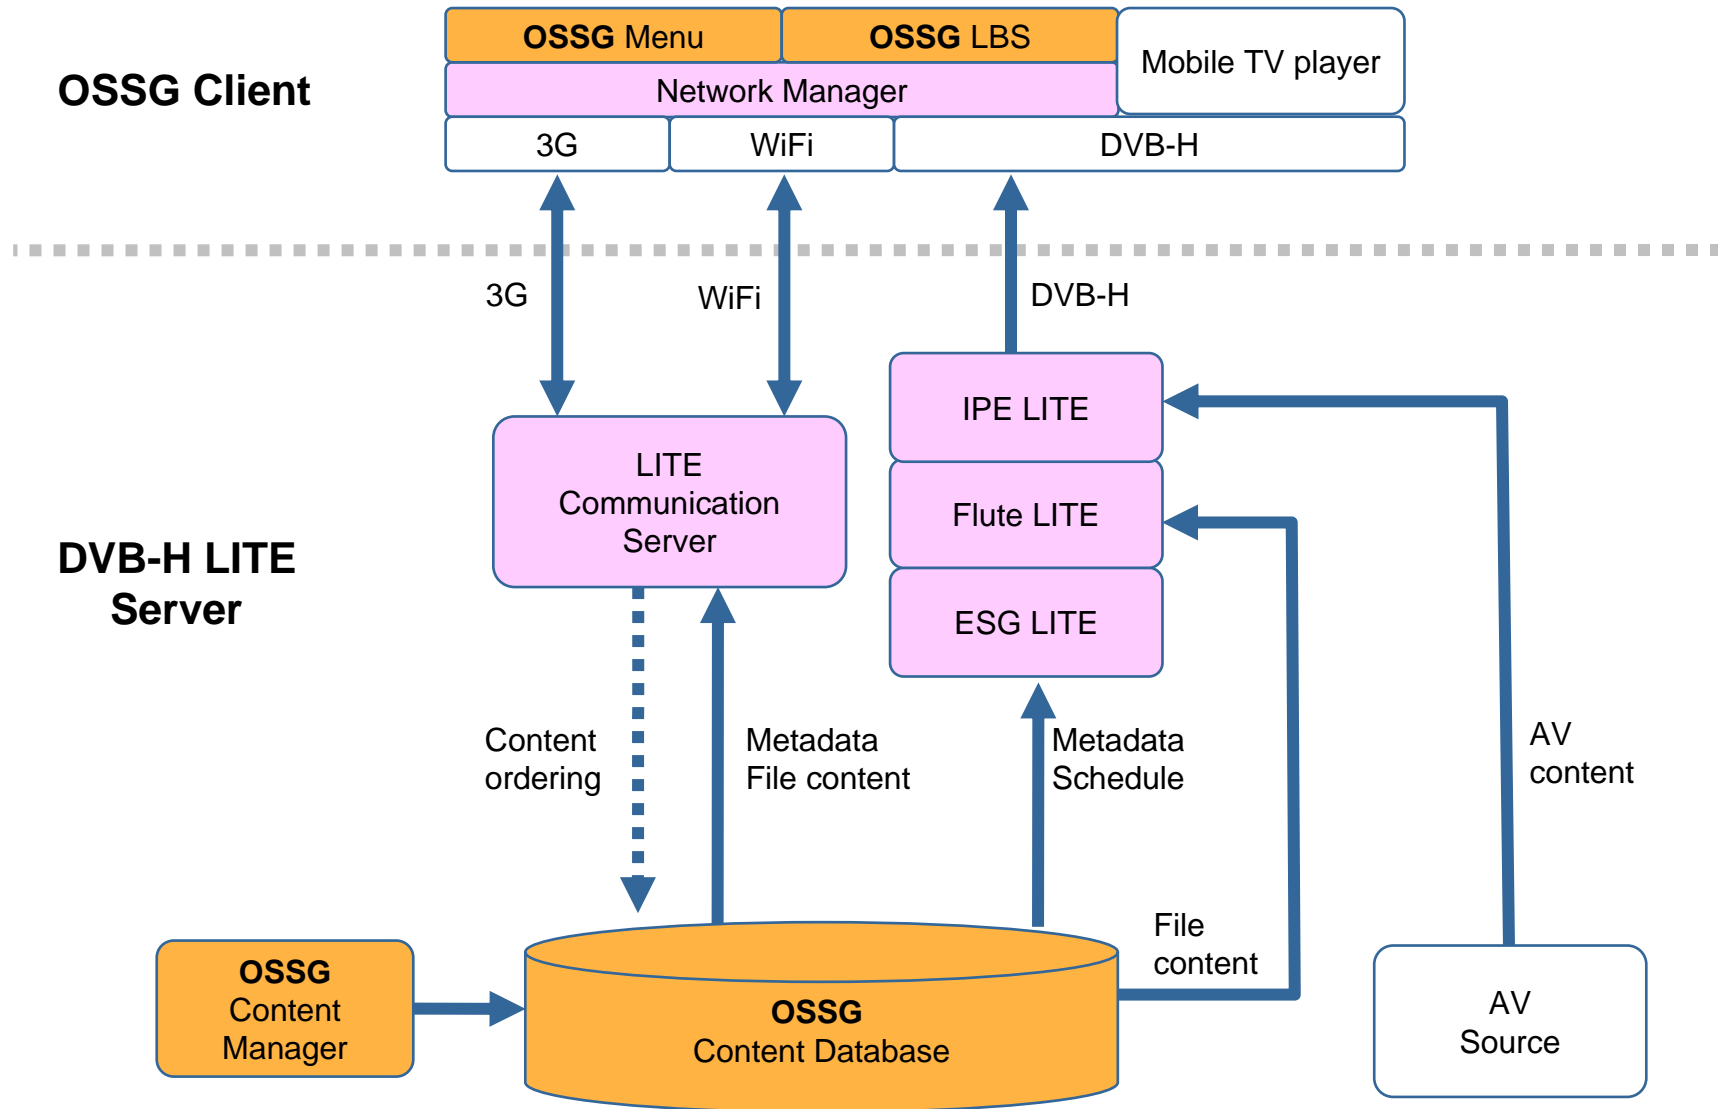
OSSG Client

OSSG Menu
OSSG LBS
Mobile TV player
Network Manager
3G
WiFi
DVB-H

3G
WiFi
DVB-H

DVB-H LITE Server

LITE Communication Server

IPE LITE
Flute LITE
ESG LITE

Content ordering
Metadata File content
Metadata Schedule
AV content
File content

OSSG Content Manager
OSSG Content Database
AV Source